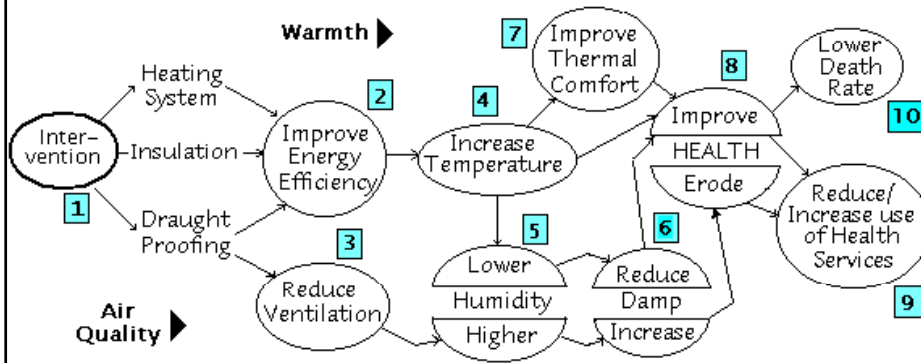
Warmth

Air Quality

Inter-vention

1

Heating System

Insulation

Draught Proofing

2

Improve Energy Efficiency

3

Reduce Ventilation

4

Increase Temperature

5

Lower

Humidity

Higher

6

Reduce

Damp

Increase

7

Improve Thermal Comfort

8

Improve

HEALTH

Erode

Lower Death Rate

10

Reduce/ Increase use of Health Services

9